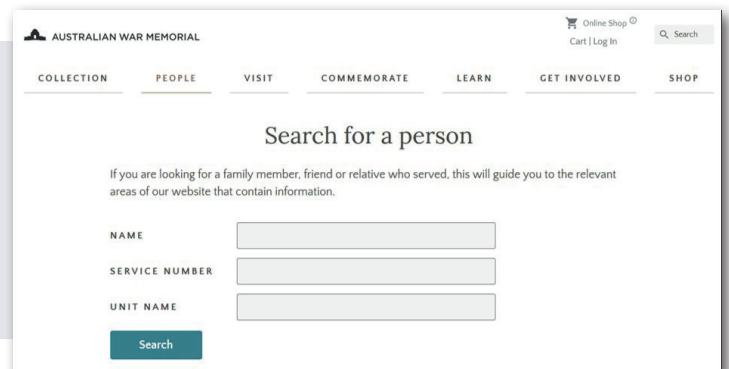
AUSTRALIAN WAR MEMORIAL

Online Shop ⓘ
Cart | Log In

Search

COLLECTION PEOPLE VISIT COMMEMORATE LEARN GET INVOLVED SHOP

Search for a person

If you are looking for a family member, friend or relative who served, this will guide you to the relevant areas of our website that contain information.

NAME

SERVICE NUMBER

UNIT NAME

Search